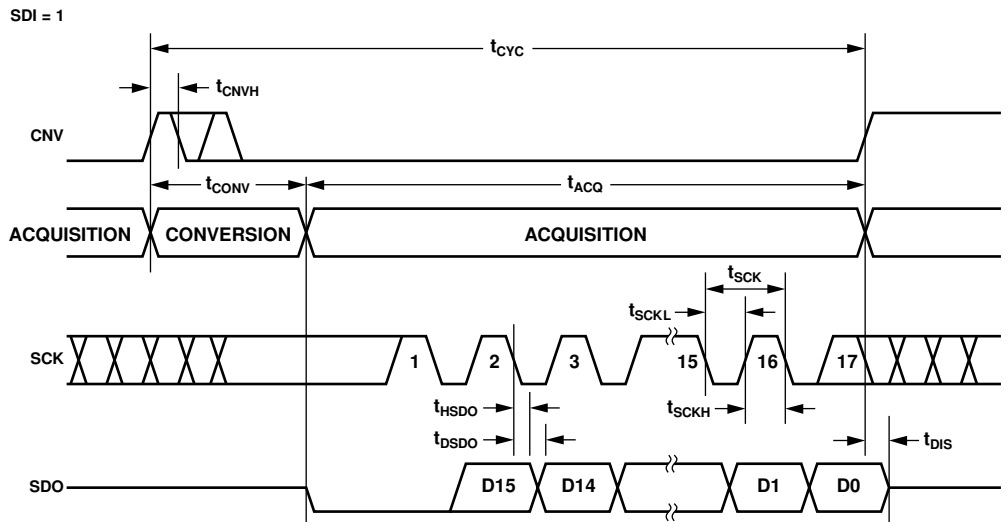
SDI = 1

$t_{CYC}$

$t_{CNVH}$

CNV

$t_{CONV}$

$t_{ACQ}$

ACQUISITION

CONVERSION

ACQUISITION

$t_{SCK}$

$t_{SCKL}$

SCK

1

2

3

15

16

17

$t_{HSDO}$

$t_{SCKH}$

$t_{DSDO}$

$t_{DIS}$

SDO

D15

D14

D1

D0